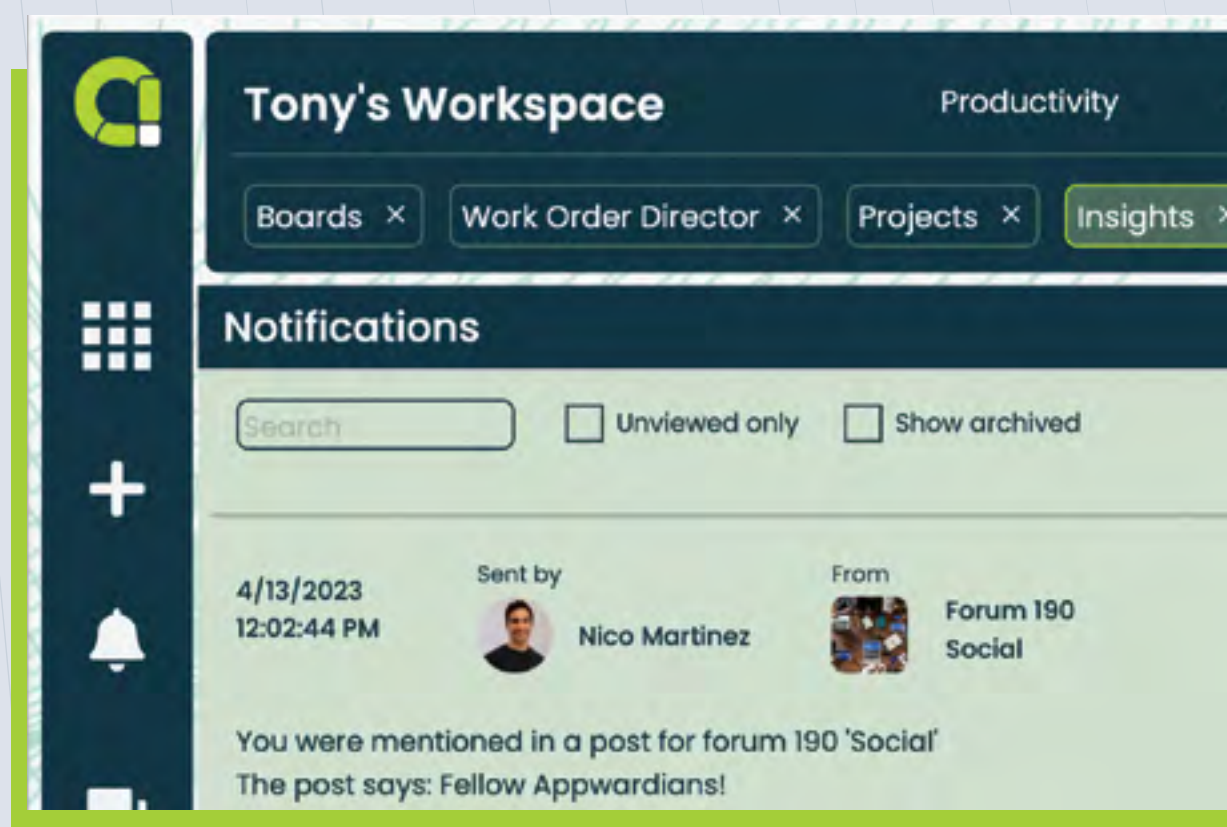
Tony's Workspace

Productivity

Boards ×

Work Order Director ×

Projects ×

Insights ×

Notifications

Search

Unviewed only

Show archived

4/13/2023
12:02:44 PM

Sent by

Nico Martinez

From

Forum 190
Social

You were mentioned in a post for forum 190 'Social'
The post says: Fellow Appwardians!